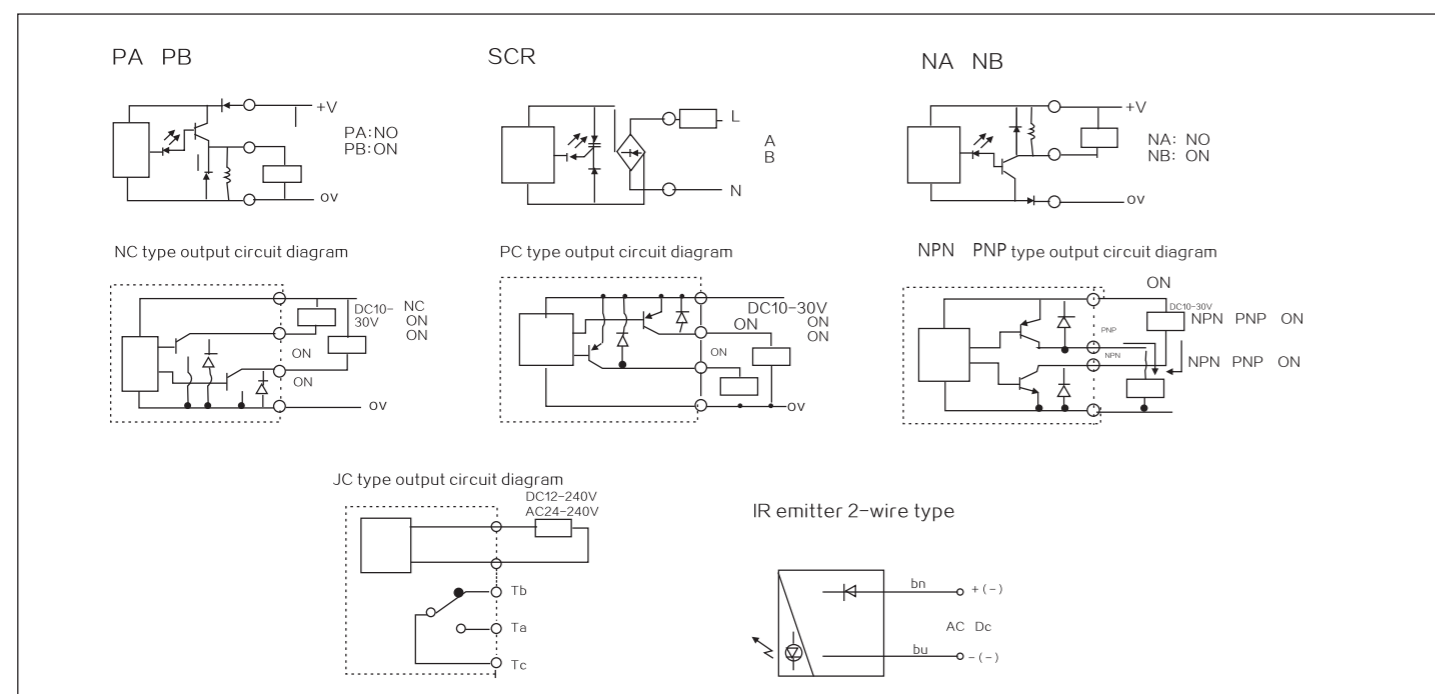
PA PB

+V

PA:NO
PB:ON

OV

SCR

L

A
B

N

NA NB

+V

NA: NO
NB: ON

OV

NC type output circuit diagram

DC10-30V

NC
ON
ON

ON

ON

OV

PC type output circuit diagram

DC10-30V

ON

ON
ON

ON

OV

NPN PNP type output circuit diagram

ON

DC10-30V

NPN PNP ON

PNP

NPN

NPN PNP ON

JC type output circuit diagram

DC12-240V
AC24-240V

Tb

Ta

Tc

IR emitter 2-wire type

bn

+ (-)

AC Dc

bu

- (-)